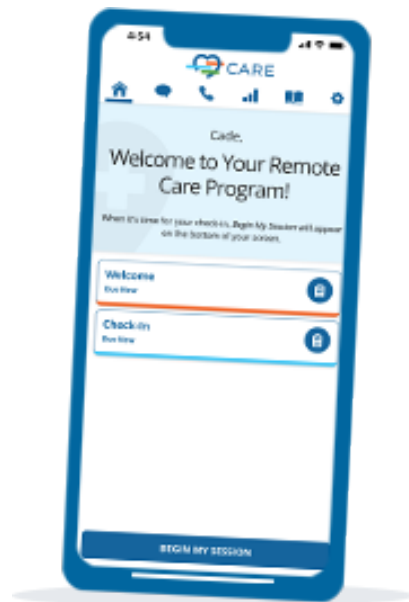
4:54

CARE

Cade,

Welcome to Your Remote Care Program!

When it's time for your check-in, Begin My Session will appear on the bottom of your screen.

Welcome
Due Now

Check-In
Due Now

BEGIN MY SESSION